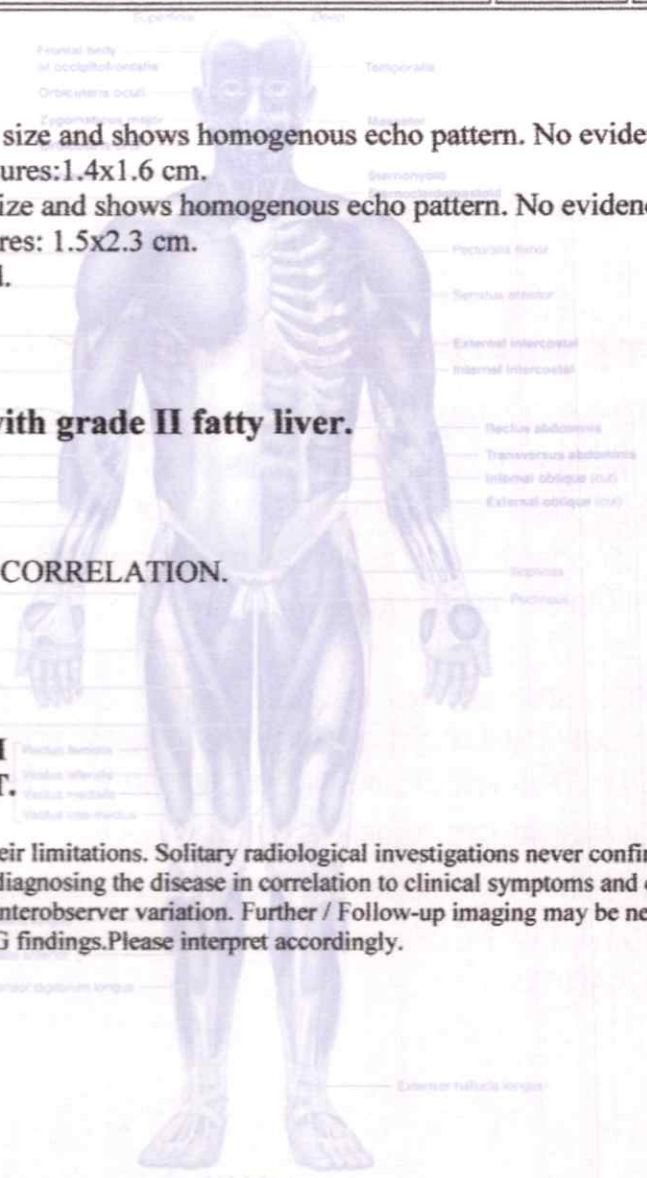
Superficial Deep

Frontal belly of occipitofrontalis

Orbicularis oculi

Temporalis

size and shows homogenous echo pattern. No evide
ures:1.4x1.6 cm.

ize and shows homogenous echo pattern. No eviden
res: 1.5x2.3 cm.
l.

Zygomaticus major

Masseter

Sternohyoid

Sternocleidomastoid

Pectoralis minor

Serratus anterior

External intercostal

Internal intercostal

vith grade II fatty liver.

Rectus abdominis

Transversus abdominis

Internal oblique (cut)

External oblique (cut)

CORRELATION.

Iliopsoas

Pectineus

I
T.

Rectus femoris

Vastus lateralis

Vastus medialis

Vastus intermedius

eir limitations. Solitary radiological investigations never confir
diagnosing the disease in correlation to clinical symptoms and
nterobserver variation. Further / Follow-up imaging may be ne
G findings.Please interpret accordingly.

Tibialis anterior

Extensor digitorum longus

Extensor hallucis longus